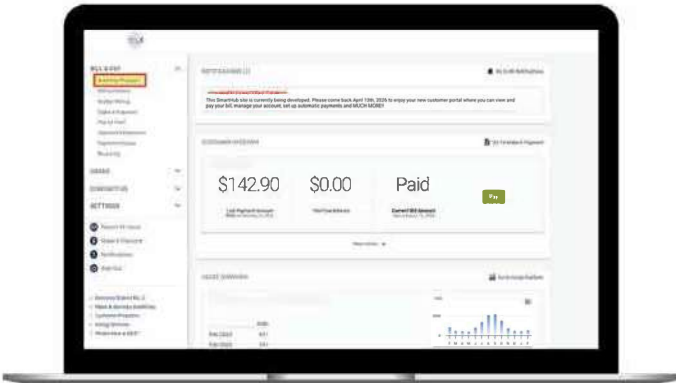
BILL & PAY
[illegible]
USAGE
CONTACT US
SETTINGS
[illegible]

NOTIFICATIONS
This SmartHub site is currently being developed. Please come back April 15th, 2016 to enjoy your new customer portal where you can view and pay your bill, manage your account, set up automatic payments and MUCH MORE!

CUSTOMER OVERVIEW
$142.90
$0.00
Paid
Pay

USAGE OVERVIEW